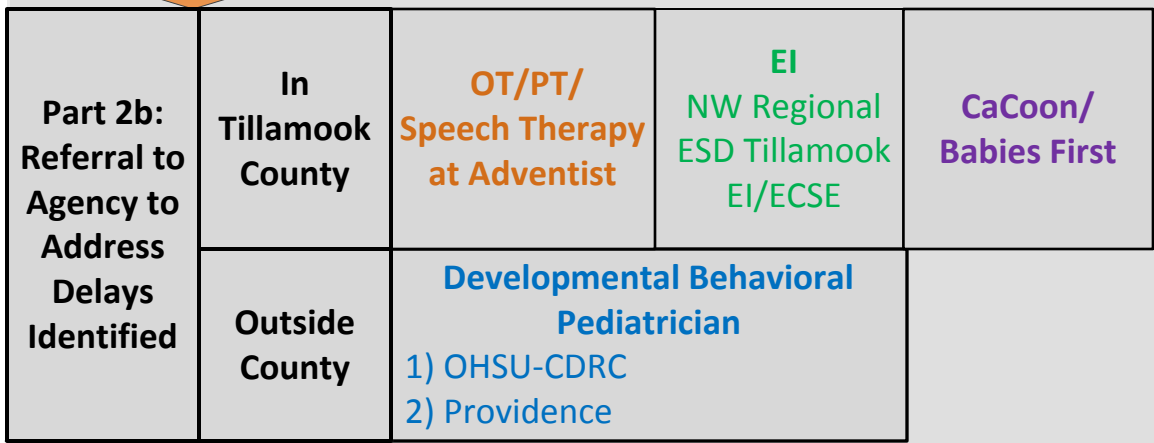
| Part 2b: Referral to Agency to Address Delays Identified | In Tillamook County | OT/PT/ Speech Therapy at Adventist | EI NW Regional ESD Tillamook EI/ECSE | CaCoon/ Babies First |
|---|---|---|---|---|
| | Outside County | Developmental Behavioral Pediatrician 1) OHSU-CDRC 2) Providence | | |